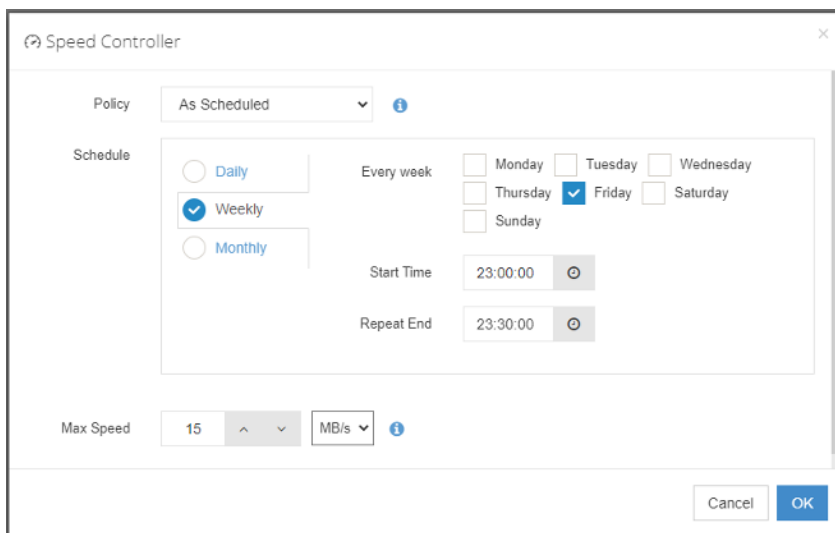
Speed Controller

×

Policy As Scheduled

Schedule

Daily

Weekly

Monthly

Every week

Monday Tuesday Wednesday

Thursday Friday Saturday

Sunday

Start Time 23:00:00

Repeat End 23:30:00

Max Speed 15 MB/s

Cancel OK